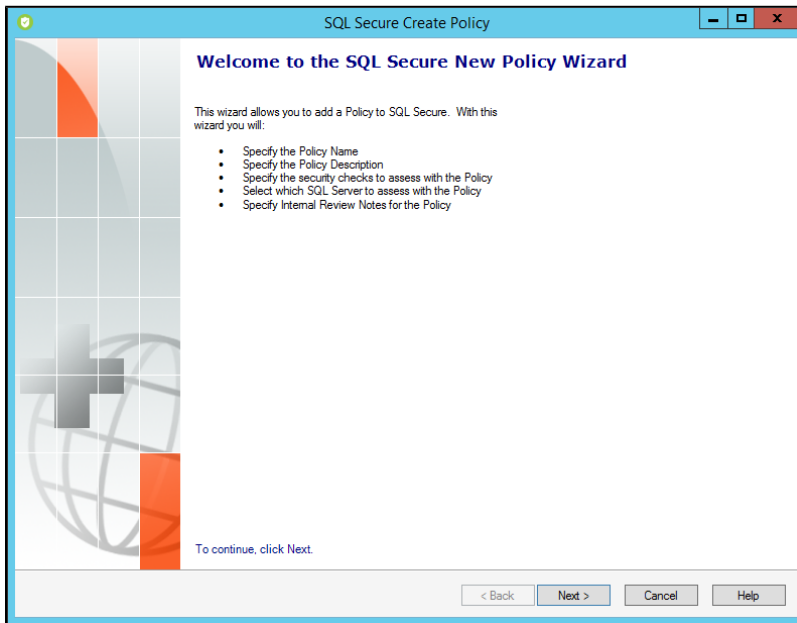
SQL Secure Create Policy

Welcome to the SQL Secure New Policy Wizard

This wizard allows you to add a Policy to SQL Secure. With this wizard you will:

- Specify the Policy Name
- Specify the Policy Description
- Specify the security checks to assess with the Policy
- Select which SQL Server to assess with the Policy
- Specify Internal Review Notes for the Policy

To continue, click Next.

< Back
Next >
Cancel
Help